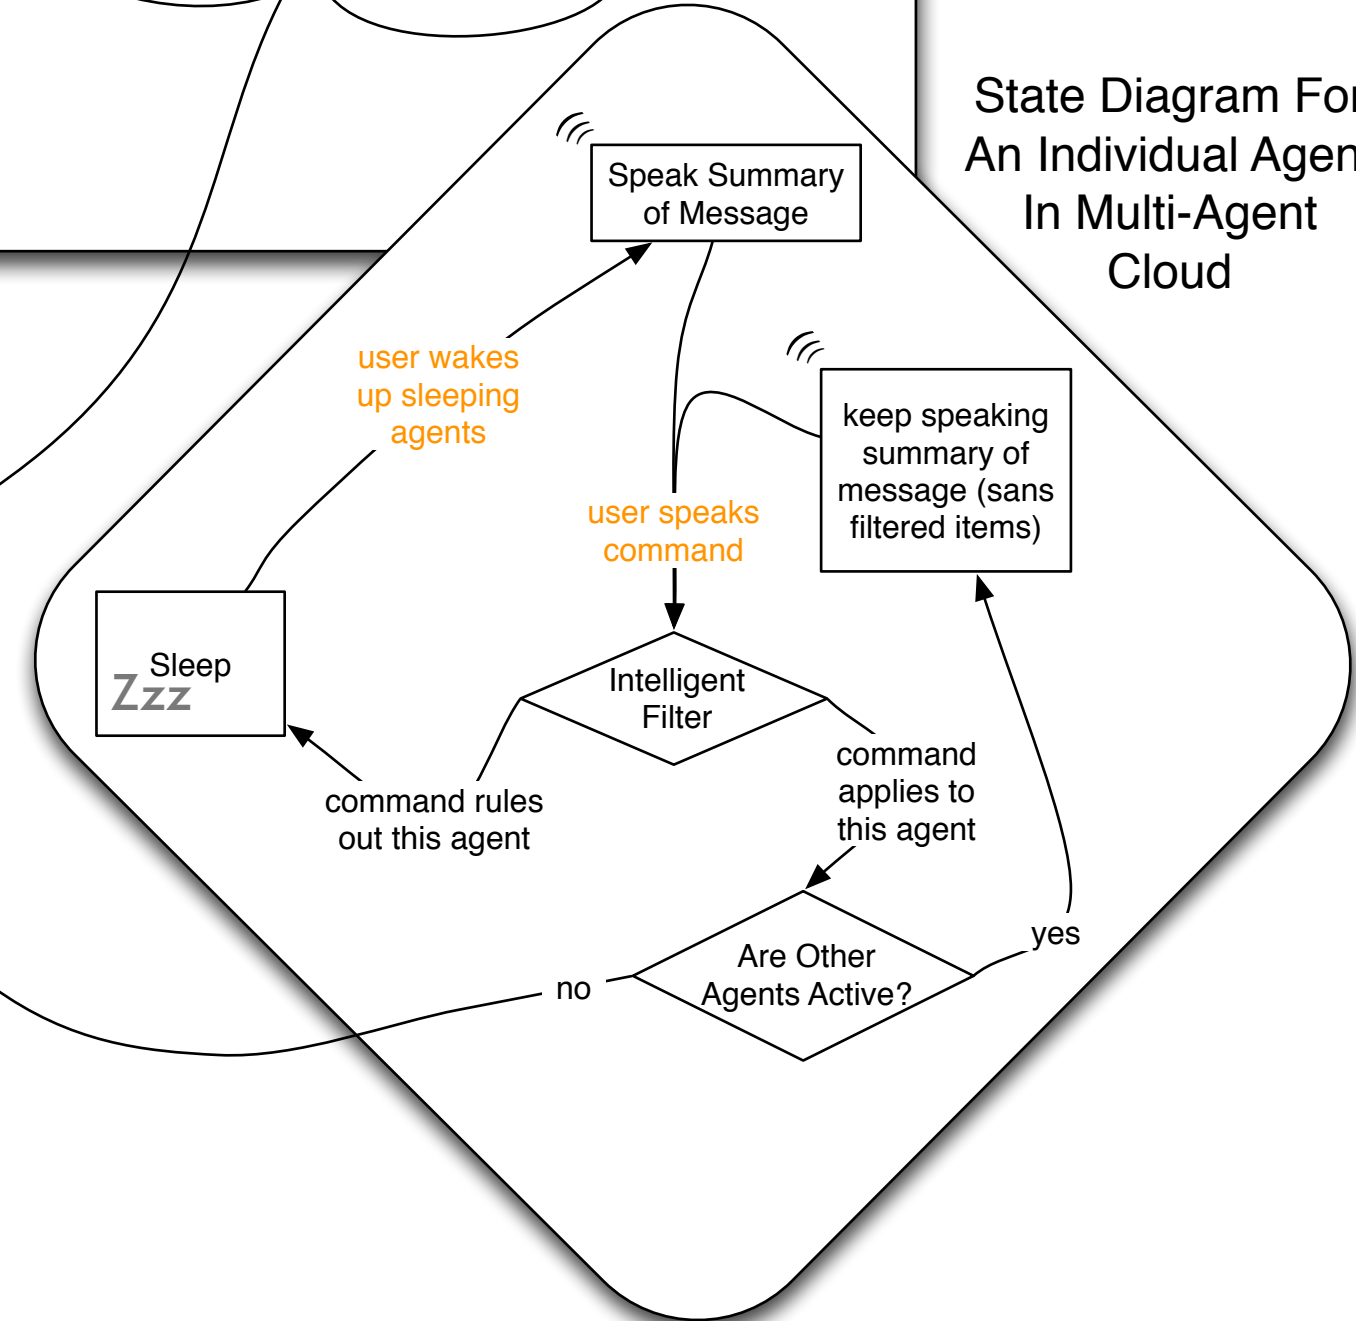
State Diagram For
An Individual Agen
In Multi-Agent
Cloud

Speak Summary of Message

user wakes up sleeping agents

keep speaking summary of message (sans filtered items)

user speaks command

Sleep
Zzz

Intelligent Filter

command rules out this agent

command applies to this agent

Are Other Agents Active?

no

yes